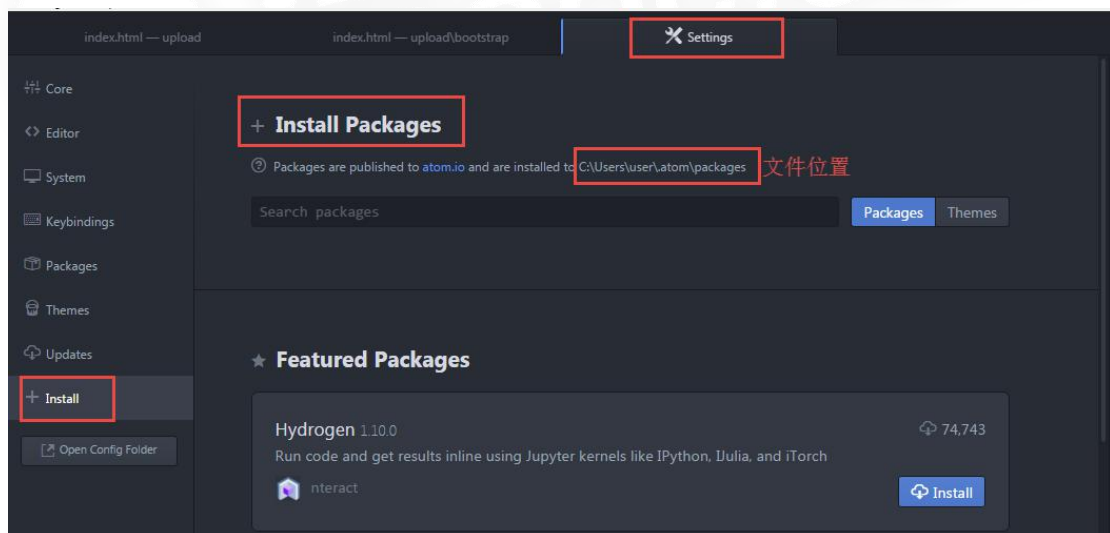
index.html — upload

index.html — upload\bootstrap

Settings

Core

Editor

System

Keybindings

Packages

Themes

Updates

Install

Open Config Folder

+ Install Packages

Packages are published to atom.io and are installed to C:\Users\user\.atom\packages 文件位置

Search packages

Packages Themes

Featured Packages

Hydrogen 1.10.0

74,743

Run code and get results inline using Jupyter kernels like IPython, IJulia, and iTorch

nteract

Install